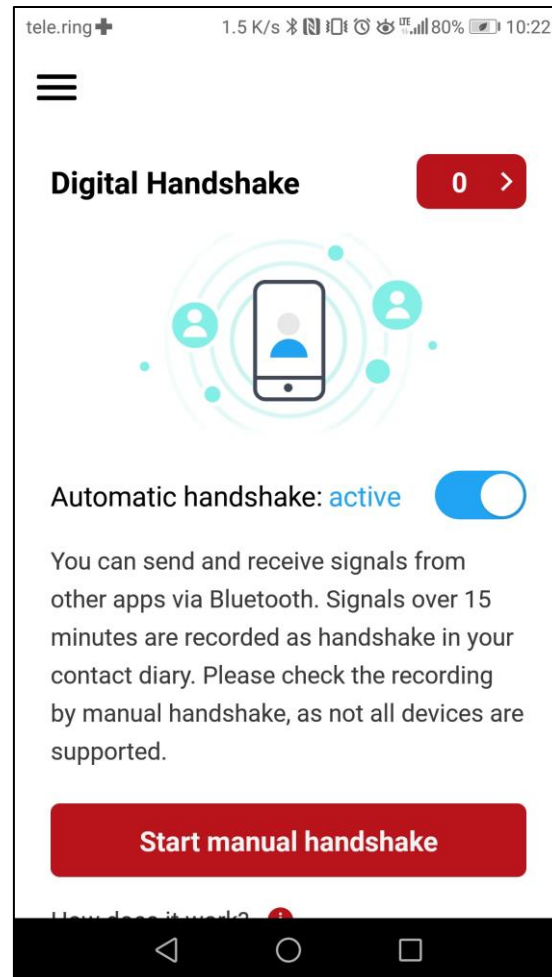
tele.ring 1.5 K/s 80% 10:22

Digital Handshake

0 >

Automatic handshake: active

You can send and receive signals from other apps via Bluetooth. Signals over 15 minutes are recorded as handshake in your contact diary. Please check the recording by manual handshake, as not all devices are supported.

Start manual handshake

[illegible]